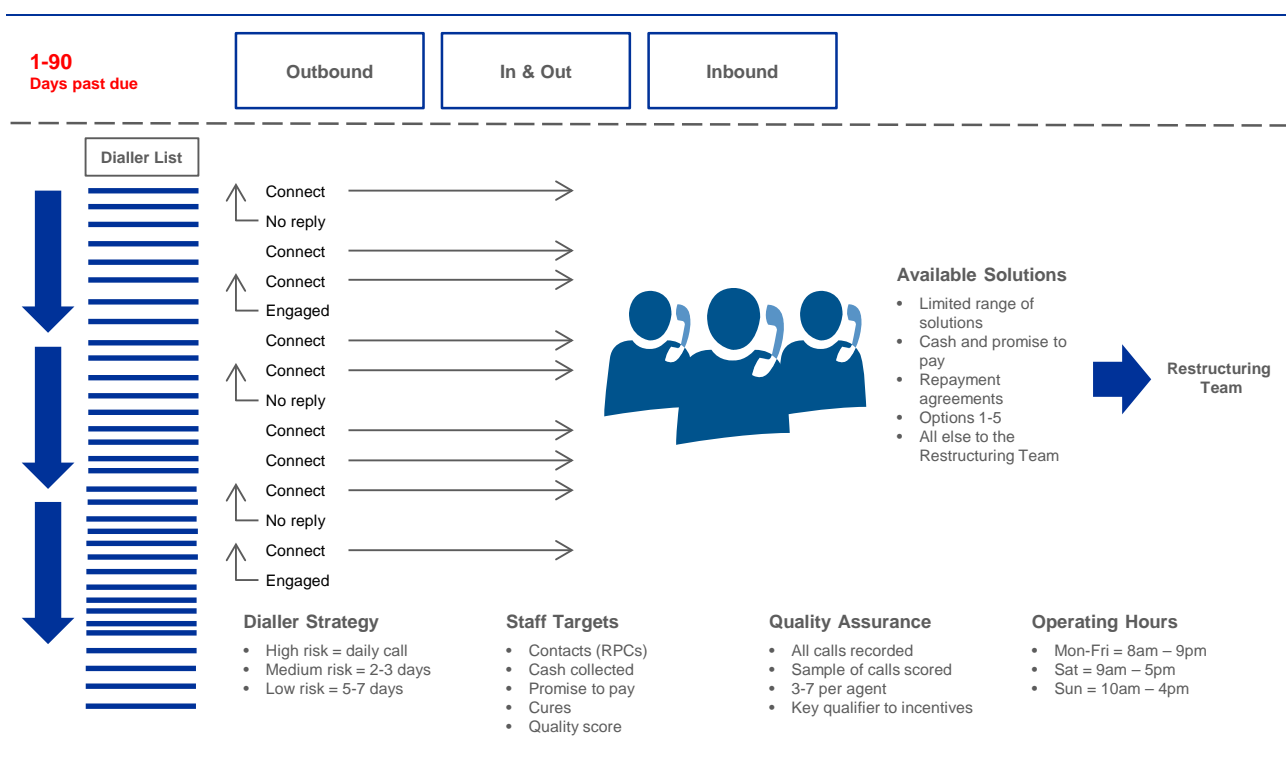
1-90
Days past due

Outbound

In & Out

Inbound

Dialler List

Connect
No reply
Connect
Connect
Engaged
Connect
Connect
No reply
Connect
Connect
Connect
No reply
Connect
Engaged

Available Solutions
• Limited range of solutions
• Cash and promise to pay
• Repayment agreements
• Options 1-5
• All else to the Restructuring Team

Restructuring Team

Dialler Strategy
• High risk = daily call
• Medium risk = 2-3 days
• Low risk = 5-7 days

Staff Targets
• Contacts (RPCs)
• Cash collected
• Promise to pay
• Cures
• Quality score

Quality Assurance
• All calls recorded
• Sample of calls scored
• 3-7 per agent
• Key qualifier to incentives

Operating Hours
• Mon-Fri = 8am – 9pm
• Sat = 9am – 5pm
• Sun = 10am – 4pm